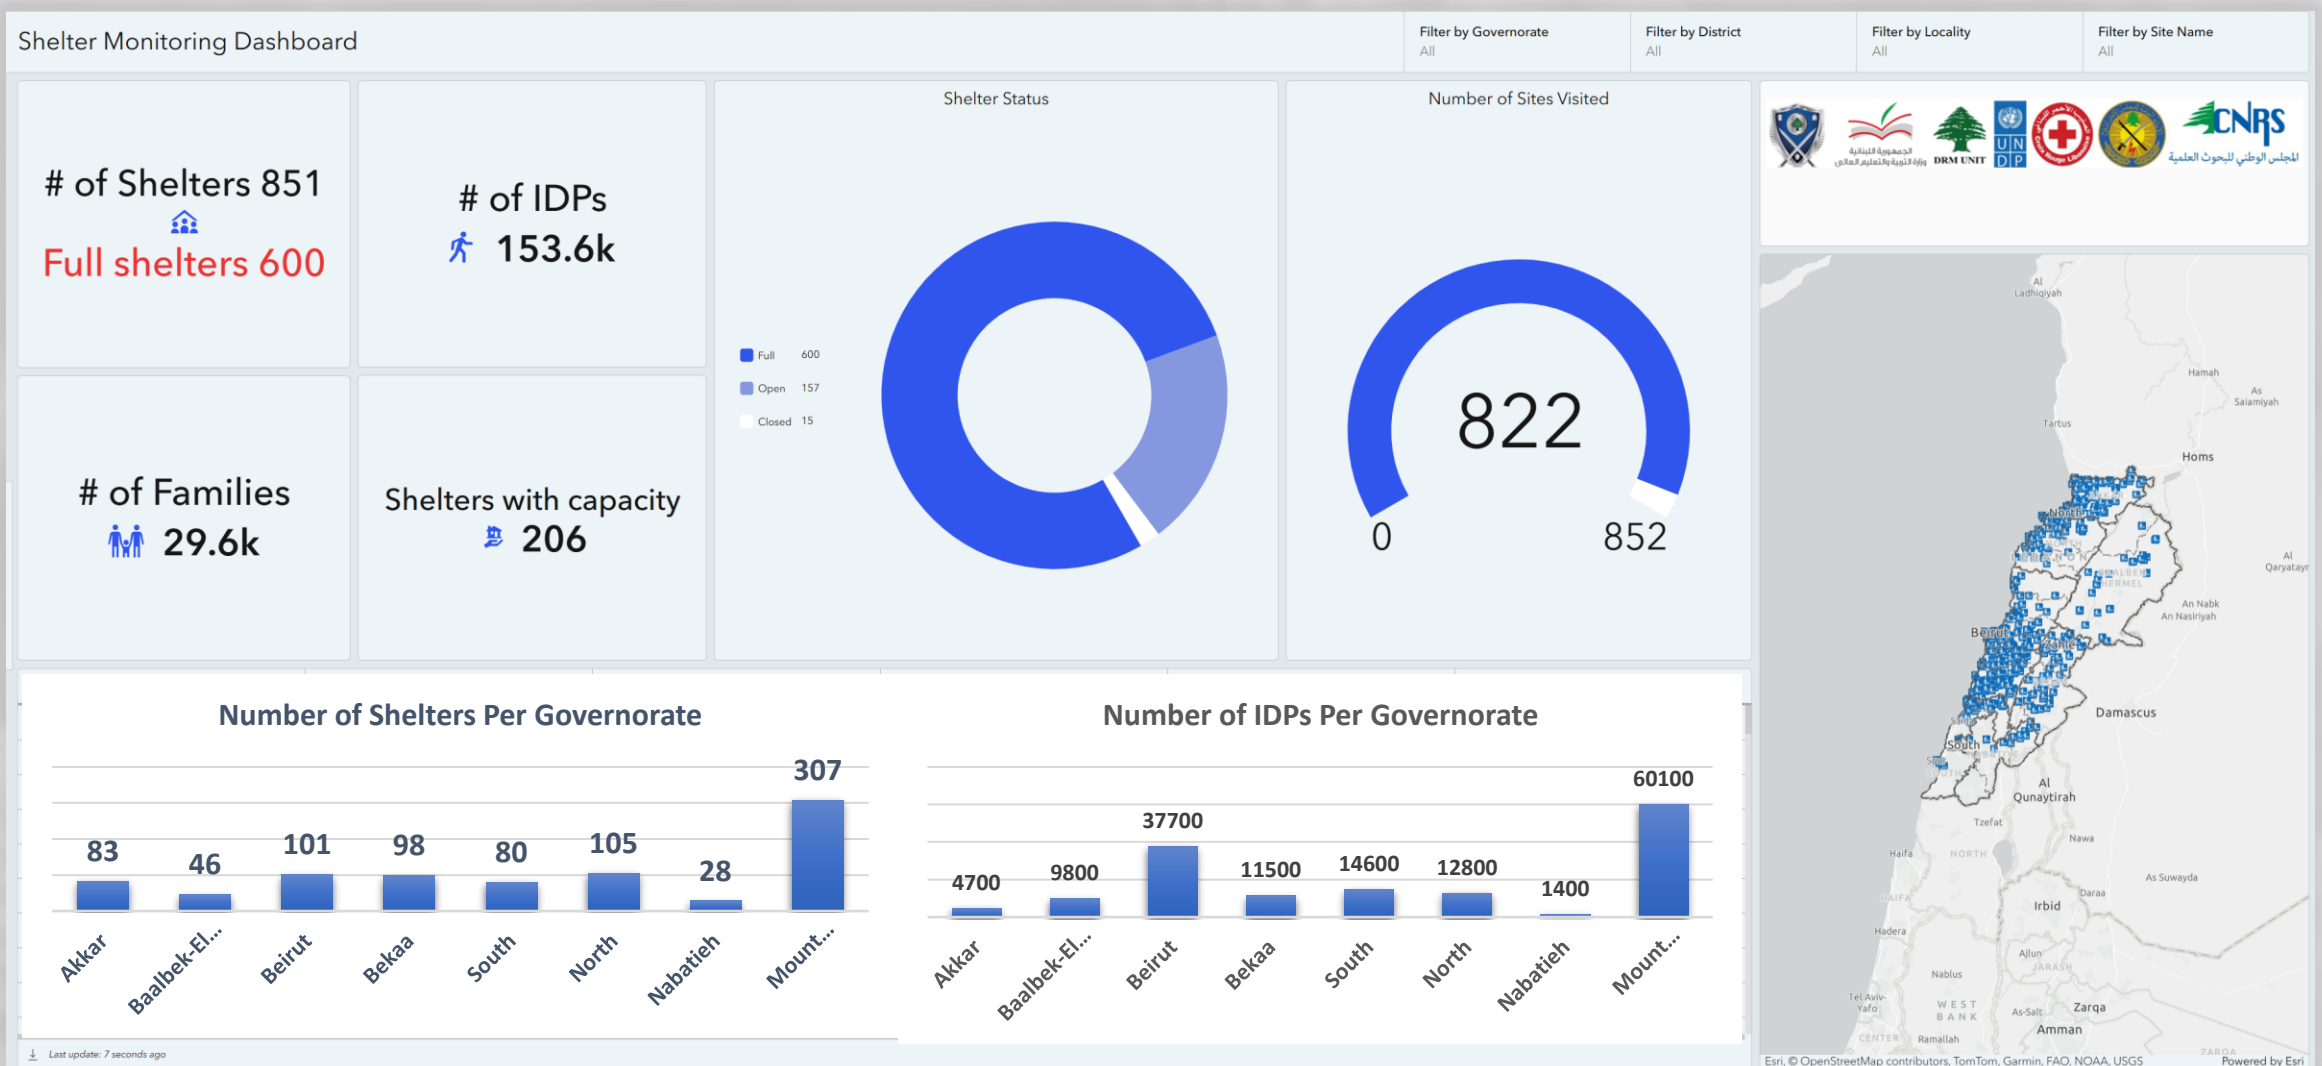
Shelter Monitoring Dashboard

Filter by Governorate
All

Filter by District
All

Filter by Locality
All

Filter by Site Name
All

# of Shelters 851
Full shelters 600

# of IDPs
153.6k

# of Families
29.6k

Shelters with capacity
206

Shelter Status

Full 600
Open 157
Closed 15

Number of Sites Visited

822
0
852

DRM UNIT
UN DP
CNRS
المجلس الوطني للبحوث العلمية

Al Ladhiqiyah
Hamah
As Salamiyah
Tartus
Homs
Al Qaryatayn
An Nabk
An Nasiriyah
Beirut
Damascus
South
Al Qunaytirah
Tzefat
Nawa
Haifa
NORTH
Daraa
As Suwayda
Irbid
Hadera
Ajlun
Nablus
Tel Aviv-Yafo
WEST BANK
As-Salt
Zarqa
Amman
Ramallah
Esri, © OpenStreetMap contributors, TomTom, Garmin, FAO, NOAA, USGS
Powered by Esri

Number of Shelters Per Governorate

| Akkar | Baalbek-El... | Beirut | Bekaa | South | North | Nabatieh | Mount... |
|---|---|---|---|---|---|---|---|
| 83 | 46 | 101 | 98 | 80 | 105 | 28 | 307 |

Number of IDPs Per Governorate

| Akkar | Baalbek-El... | Beirut | Bekaa | South | North | Nabatieh | Mount... |
|---|---|---|---|---|---|---|---|
| 4700 | 9800 | 37700 | 11500 | 14600 | 12800 | 1400 | 60100 |

Last update: 7 seconds ago